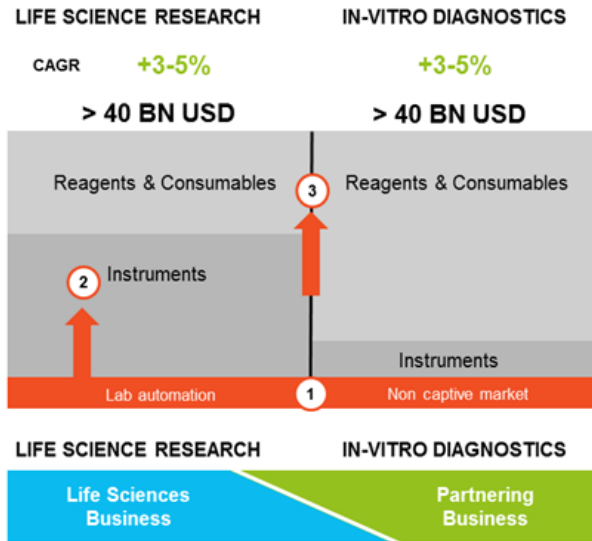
LIFE SCIENCE RESEARCH

IN-VITRO DIAGNOSTICS

CAGR +3-5%

+3-5%

> 40 BN USD

> 40 BN USD

Reagents & Consumables

3

Reagents & Consumables

2 Instruments

Instruments

Lab automation

1

Non captive market

LIFE SCIENCE RESEARCH

IN-VITRO DIAGNOSTICS

Life Sciences Business

Partnering Business